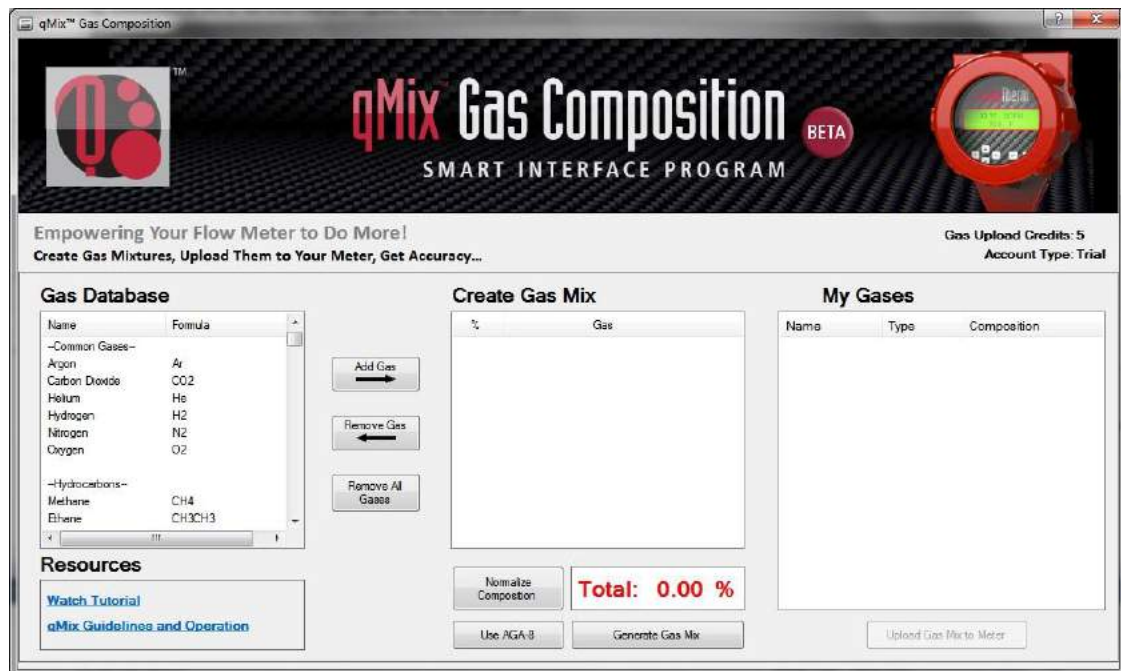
qMix™ Gas Composition

TM

qMix Gas Composition BETA

SMART INTERFACE PROGRAM

Empowering Your Flow Meter to Do More!
Create Gas Mixtures, Upload Them to Your Meter, Get Accuracy...

Gas Upload Credits: 5
Account Type: Trial

Gas Database

| Name | Formula |
|---|---|
| --Common Gases-- | |
| Argon | Ar |
| Carbon Dioxide | CO2 |
| Helium | He |
| Hydrogen | H2 |
| Nitrogen | N2 |
| Oxygen | O2 |
| --Hydrocarbons-- | |
| Methane | CH4 |
| Ethane | CH3CH3 |

Add Gas

Remove Gas

Remove All Gases

Create Gas Mix

| % | Gas |
|---|---|

My Gases

| Name | Type | Composition |
|---|---|---|

Resources

Watch Tutorial

qMix Guidelines and Operation

Normalize Composition

Total: 0.00 %

Use AGA-8

Generate Gas Mix

Upload Gas Mix to Meter